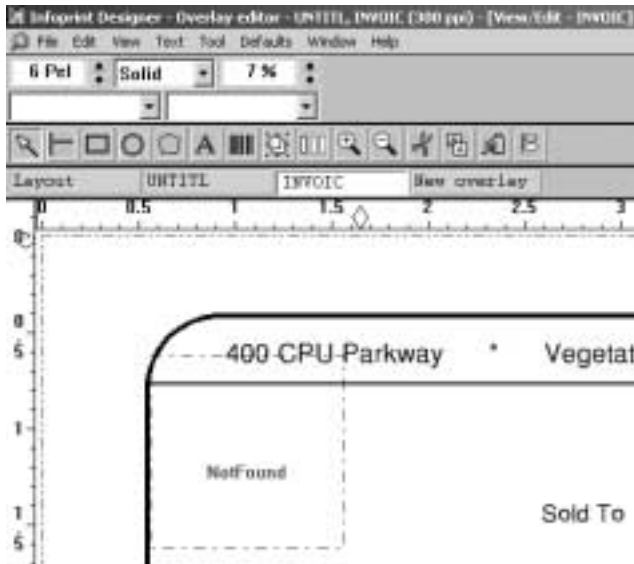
Infoprint Designer - Overlay editor - UNTITL, INVOIC (300 ppi) - [View/Edit - INVOIC]

File Edit View Text Tool Defaults Window Help

6 Pel Solid 7 %

Layout UNTITL INVOIC New overlay

0 0.5 1 1.5 2 2.5 3

0

0.5

1

1.5

400 CPU Parkway * Vegetat

NotFound

Sold To